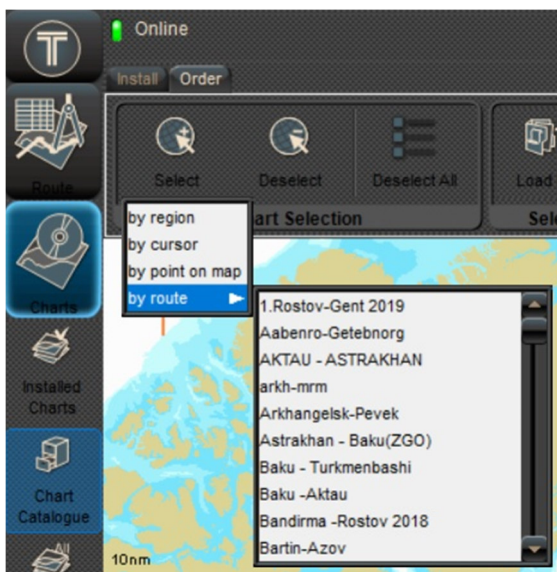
Online

Install Order

Select Deselect Deselect All Load

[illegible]art Selection Sel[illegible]

by region
by cursor
by point on map
by route

1.Rostov-Gent 2019
Aabenro-Getebnorg
AKTAU - ASTRAKHAN
arkh-mrm
Arkhangelsk-Pevek
Astrakhan - Baku(ZGO)
Baku - Turkmenbashi
Baku -Aktau
Bandirma -Rostov 2018
Bartin-Azov

Route
Charts
Installed Charts
Chart Catalogue

10nm